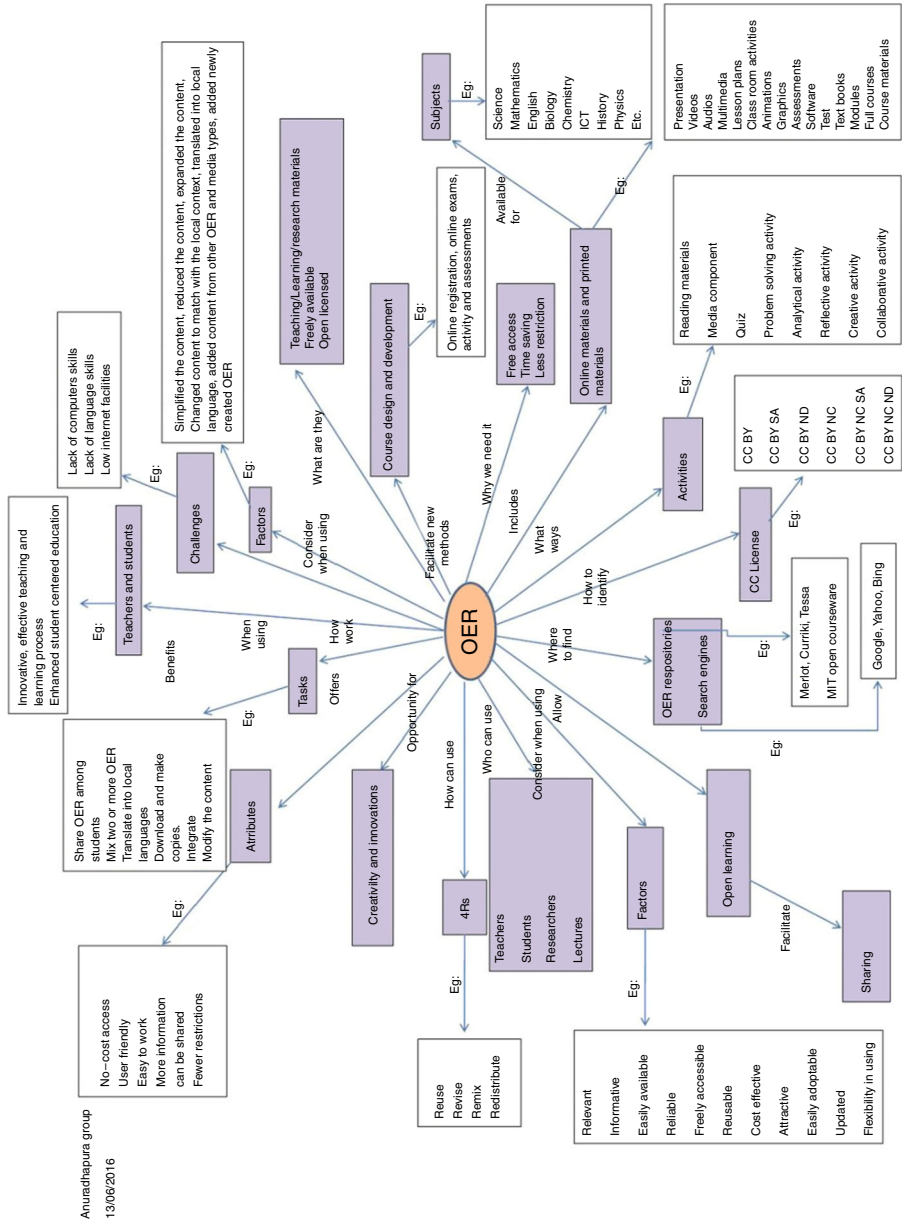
OER

What are they
Teaching/Learning/research materials
Freely available
Open licensed

Facilitate new methods
Course design and development
Eg:
Online registration, online exams, activity and assessments

Why we need it
Free access
Time saving
Less restriction

Includes
Online materials and printed materials
Available for
Subjects
Eg:
Science
Mathematics
English
Biology
Chemistry
ICT
History
Physics
Etc.

Eg:
Presentation
Videos
Audios
Multimedia
Lesson plans
Class room activities
Animations
Graphics
Assessments
Software
Test
Text books
Modules
Full courses
Course materials

What ways
Activities
Eg:
Reading materials
Media component
Quiz
Problem solving activity
Analytical activity
Reflective activity
Creative activity
Collaborative activity

How to identify
CC License
Eg:
CC BY
CC BY SA
CC BY ND
CC BY NC
CC BY NC SA
CC BY NC ND

Where to find
OER respositories
Search engines
Eg:
Merlot, Curriki, Tessa
MIT open courseware
Eg:
Google, Yahoo, Bing

Allow
Open learning
Facilitate
Sharing

Consider when using
Factors
Eg:
Relevant
Informative
Easily available
Reliable
Freely accessible
Reusable
Cost effective
Attractive
Easily adoptable
Updated
Flexibility in using

Who can use
Teachers
Students
Researchers
Lectures

How can use
4Rs
Eg:
Reuse
Revise
Remix
Redistribute

Opportunity for
Creativity and innovations

Attributes
Eg:
No−cost access
User friendly
Easy to work
More information can be shared
Fewer restrictions

How work
Tasks
Offers
Eg:
Share OER among students
Mix two or more OER
Translate into local languages
Download and make copies.
Integrate
Modify the content

When using
Benefits
Teachers and students
Eg:
Innovative, effective teaching and learning process
Enhanced student centered education

Challenges
Eg:
Lack of computers skills
Lack of language skills
Low internet facilities

Consider when using
Factors
Eg:
Simplified the content, reduced the content, expanded the content, Changed content to match with the local context, translated into local language, added content from other OER and media types, added newly created OER

Anuradhapura group
13/06/2016